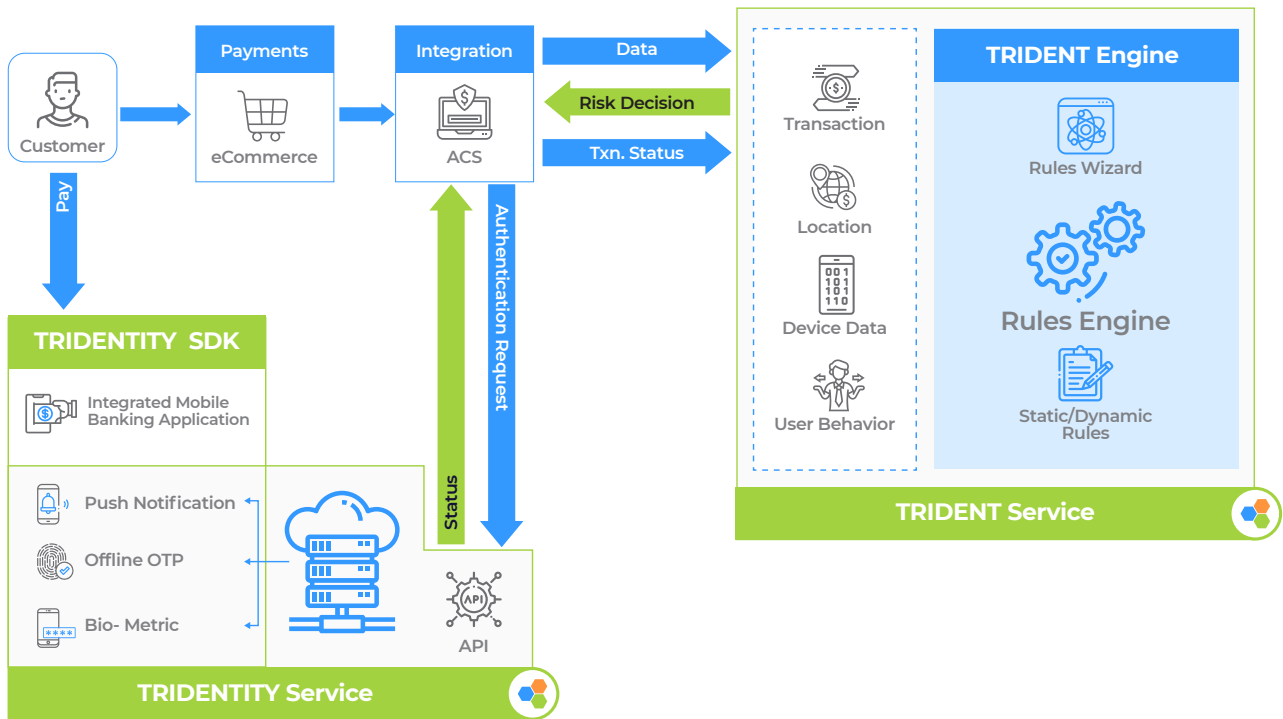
Customer

Pay

Payments

eCommerce

Integration

ACS

Data

Risk Decision

Txn. Status

Authentication Request

Status

Transaction

Location

001
101
101
110

Device Data

User Behavior

TRIDENT Engine

Rules Wizard

Rules Engine

Static/Dynamic Rules

TRIDENT Service

TRIDENTITY SDK

Integrated Mobile Banking Application

Push Notification

Offline OTP

Bio- Metric

****

API

API

TRIDENTITY Service